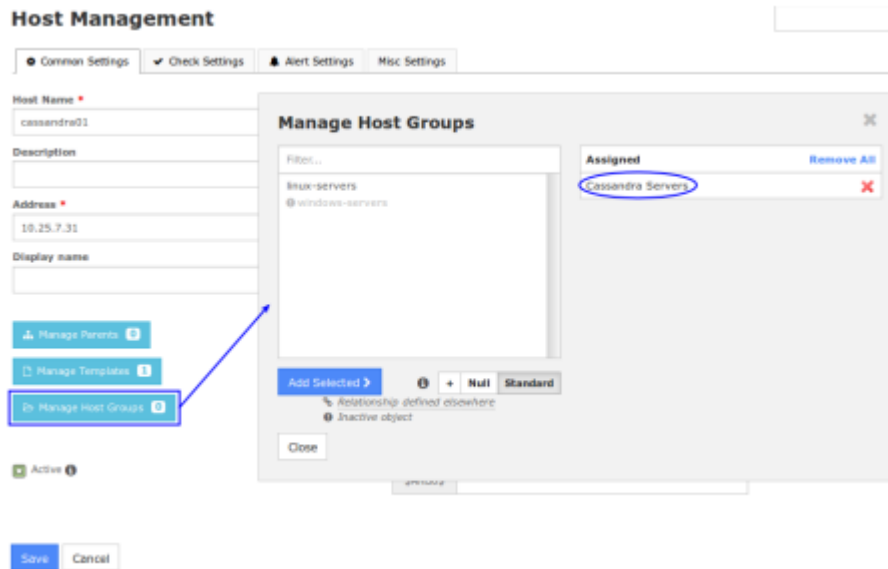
Host Management

Common Settings | Check Settings | Alert Settings | Misc Settings

Host Name *
cassandra01
Description

Address *
10.25.7.31
Display name

Manage Parents 0
Manage Templates 1
Manage Host Groups 0

Active

Save Cancel

Manage Host Groups

Filter...
linux-servers
windows-servers

Add Selected
+ Null Standard
Relationship defined elsewhere
Inactive object

Close

Assigned Remove All
Cassandra Servers

$ARG5$